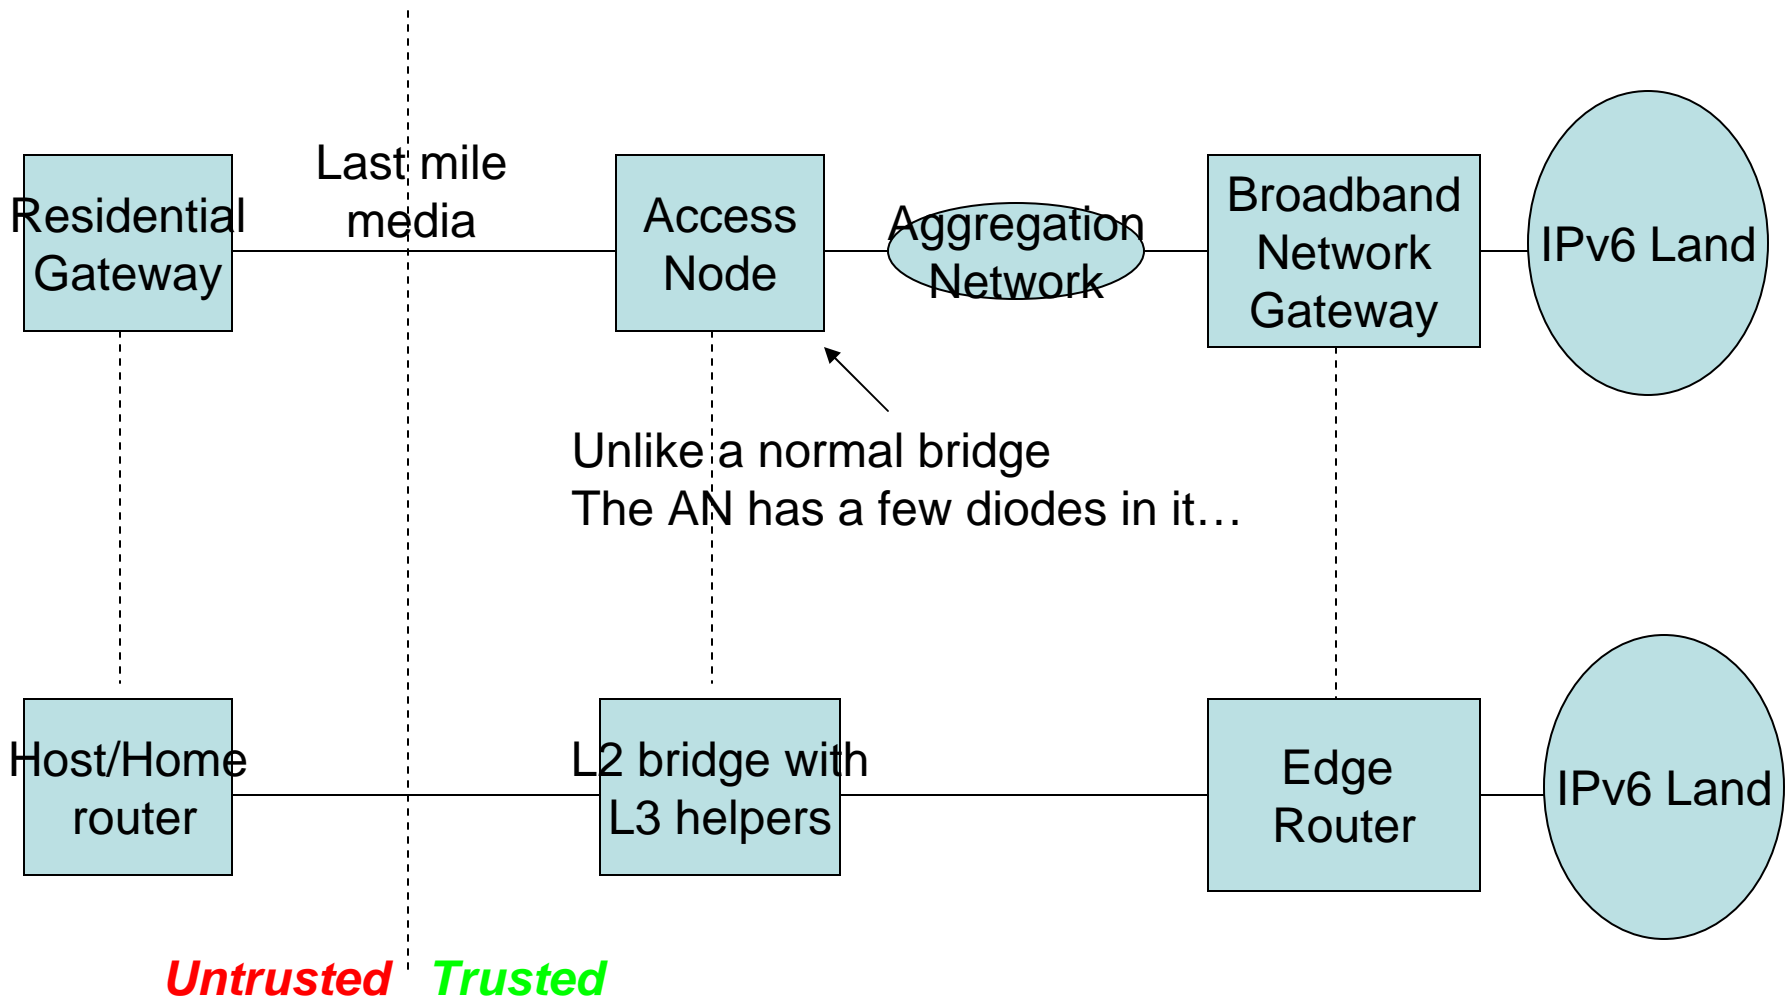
Residential Gateway

Last mile media

Access Node

Aggregation Network

Broadband Network Gateway

IPv6 Land

Unlike a normal bridge
The AN has a few diodes in it…

Host/Home router

L2 bridge with L3 helpers

Edge Router

IPv6 Land

Untrusted Trusted